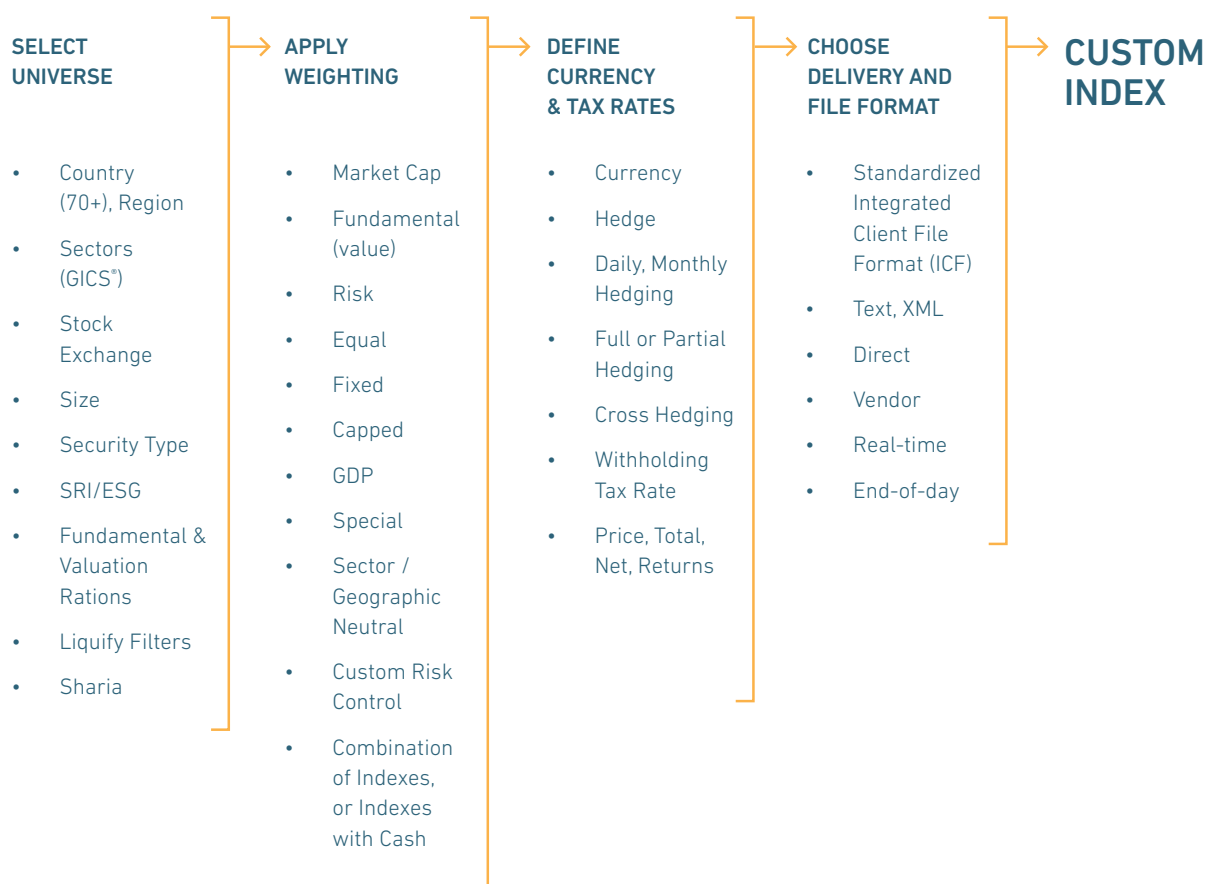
SELECT UNIVERSE

- Country (70+), Region
- Sectors (GICS®)
- Stock Exchange
- Size
- Security Type
- SRI/ESG
- Fundamental & Valuation Rations
- Liquify Filters
- Sharia

APPLY WEIGHTING

- Market Cap
- Fundamental (value)
- Risk
- Equal
- Fixed
- Capped
- GDP
- Special
- Sector / Geographic Neutral
- Custom Risk Control
- Combination of Indexes, or Indexes with Cash

DEFINE CURRENCY & TAX RATES

- Currency
- Hedge
- Daily, Monthly Hedging
- Full or Partial Hedging
- Cross Hedging
- Withholding Tax Rate
- Price, Total, Net, Returns

CHOOSE DELIVERY AND FILE FORMAT

- Standardized Integrated Client File Format (ICF)
- Text, XML
- Direct
- Vendor
- Real-time
- End-of-day

CUSTOM INDEX